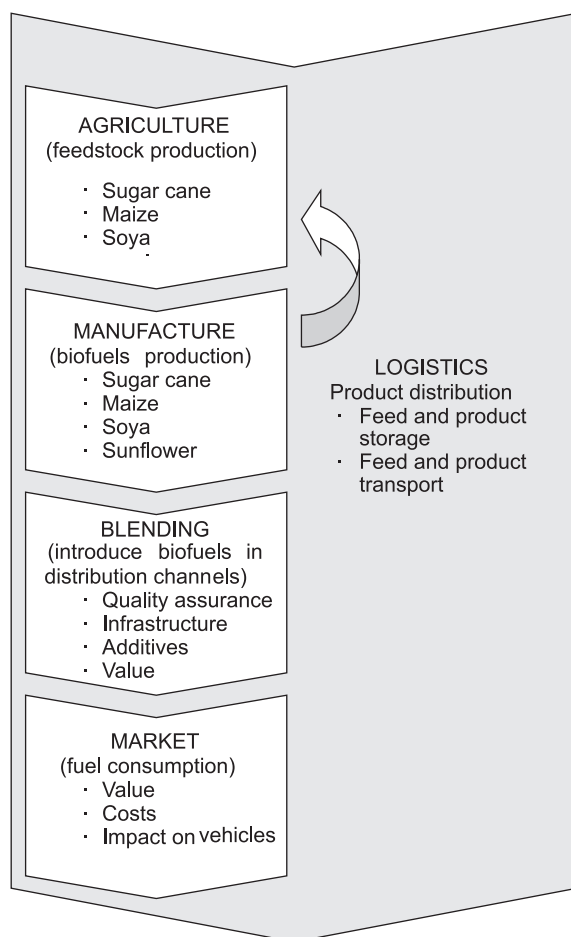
AGRICULTURE
(feedstock production)

- Sugar cane
- Maize
- Soya

MANUFACTURE
(biofuels production)

- Sugar cane
- Maize
- Soya
- Sunflower

BLENDING
(introduce biofuels in distribution channels)

- Quality assurance
- Infrastructure
- Additives
- Value

MARKET
(fuel consumption)

- Value
- Costs
- Impact on vehicles

LOGISTICS
Product distribution

- Feed and product storage
- Feed and product transport